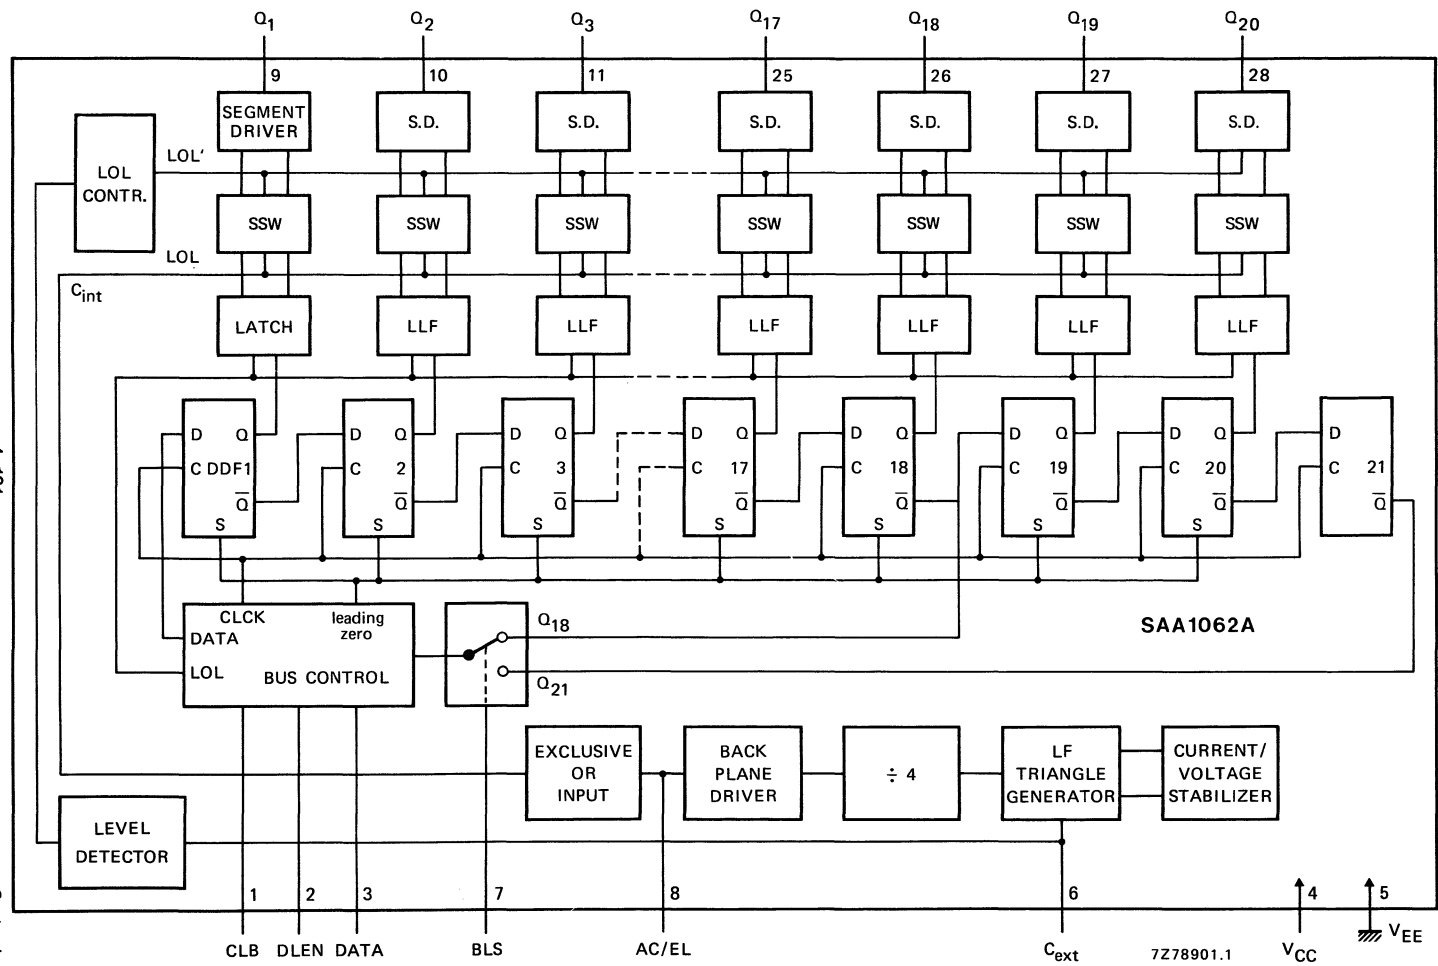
$Q_1$ $Q_2$ $Q_3$ $Q_{17}$ $Q_{18}$ $Q_{19}$ $Q_{20}$

9 10 11 25 26 27 28

SEGMENT DRIVER

S.D. S.D. S.D. S.D. S.D. S.D.

LOL CONTR.

LOL'

SSW SSW SSW SSW SSW SSW SSW

LOL

$C_{int}$

LATCH LLF LLF LLF LLF LLF LLF

D Q C DDF1 $\overline{Q}$ S

D Q C 2 $\overline{Q}$ S

D Q C 3 $\overline{Q}$ S

D Q C 17 $\overline{Q}$ S

D Q C 18 $\overline{Q}$ S

D Q C 19 $\overline{Q}$ S

D Q C 20 $\overline{Q}$ S

D C 21 $\overline{Q}$

CLCK leading zero DATA LOL BUS CONTROL

$Q_{18}$

$Q_{21}$

SAA1062A

EXCLUSIVE OR INPUT

BACK PLANE DRIVER

÷ 4

LF TRIANGLE GENERATOR

CURRENT/ VOLTAGE STABILIZER

LEVEL DETECTOR

1 2 3 7 8 6 4 5

CLB DLEN DATA BLS AC/EL $C_{ext}$ 7Z78901.1 $V_{CC}$ $V_{EE}$